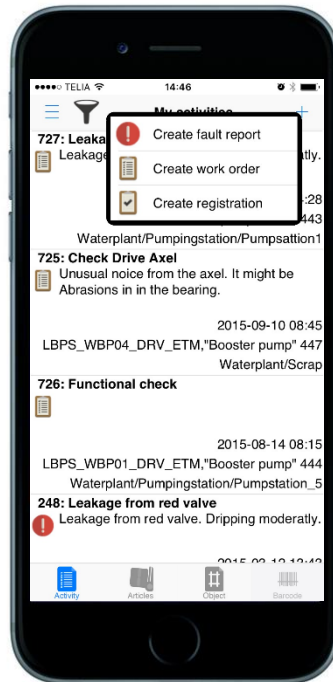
TELIA 14:46

My activities

727: Leaka

Leakage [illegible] ately.

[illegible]:28

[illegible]443

Waterplant/Pumpingstation/Pumpsattion1

Create fault report

Create work order

Create registration

725: Check Drive Axel

Unusual noice from the axel. It might be Abrasions in in the bearing.

2015-09-10 08:45

LBPS_WBP04_DRV_ETM,"Booster pump" 447

Waterplant/Scrap

726: Functional check

2015-08-14 08:15

LBPS_WBP01_DRV_ETM,"Booster pump" 444

Waterplant/Pumpingstation/Pumpstation_5

248: Leakage from red valve

Leakage from red valve. Dripping moderatly.

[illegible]

Activity Articles Object Barcode